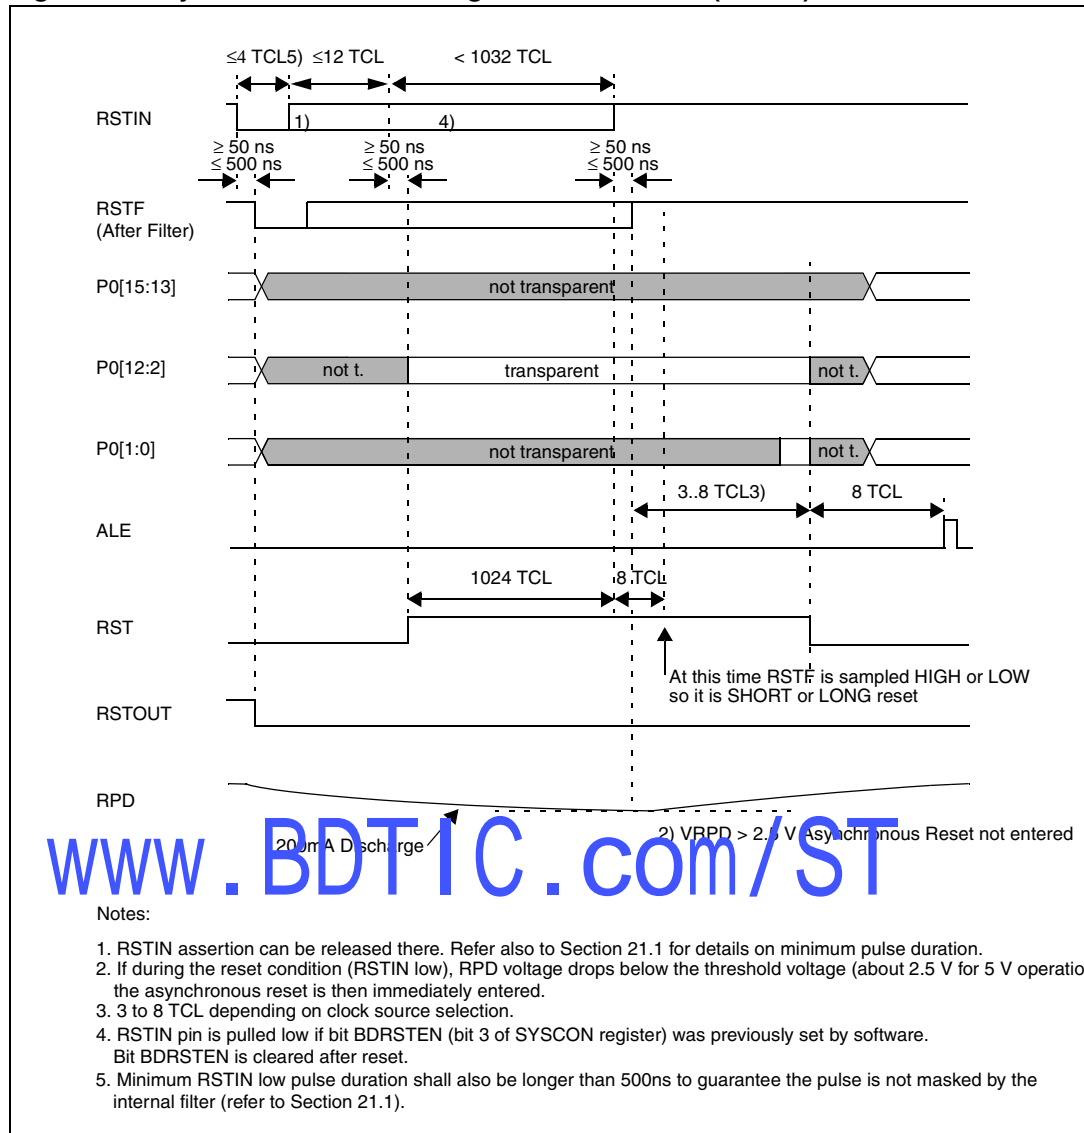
≤4 TCL5) ≤12 TCL < 1032 TCL

RSTIN

1) 4)

≥ 50 ns ≤ 500 ns ≥ 50 ns ≤ 500 ns ≥ 50 ns ≤ 500 ns

RSTF (After Filter)

P0[15:13] not transparent

P0[12:2] not t. transparent not t.

P0[1:0] not transparent not t.

3..8 TCL3) 8 TCL

ALE

1024 TCL 8 TCL

RST

At this time RSTF is sampled HIGH or LOW so it is SHORT or LONG reset

RSTOUT

RPD

200mA Discharge

2) VRPD > 2.5 V Asynchronous Reset not entered

www.BDTIC.com/ST

Notes:

1. RSTIN assertion can be released there. Refer also to Section 21.1 for details on minimum pulse duration.
2. If during the reset condition (RSTIN low), RPD voltage drops below the threshold voltage (about 2.5 V for 5 V operatio the asynchronous reset is then immediately entered.
3. 3 to 8 TCL depending on clock source selection.
4. RSTIN pin is pulled low if bit BDRSTEN (bit 3 of SYSCON register) was previously set by software. Bit BDRSTEN is cleared after reset.
5. Minimum RSTIN low pulse duration shall also be longer than 500ns to guarantee the pulse is not masked by the internal filter (refer to Section 21.1).